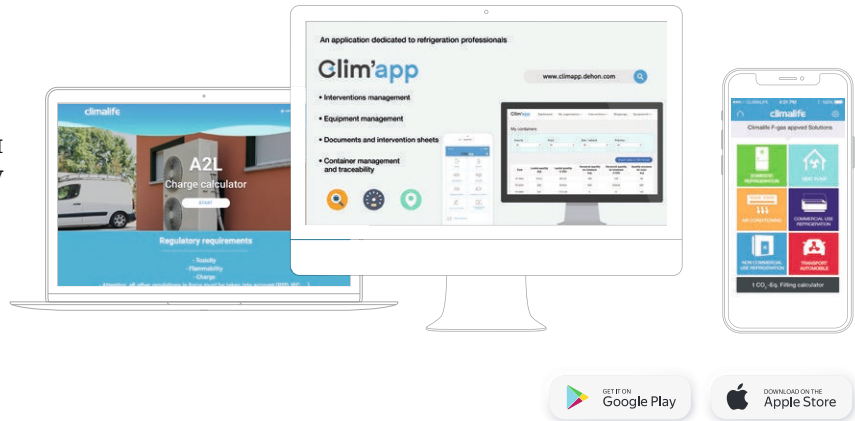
climalife

A2L

Charge calculator

START

Regulatory requirements

- Toxicity

- Flammability

- Charge

An application dedicated to refrigeration professionals

Clim'app

www.climapp.dehon.com

• Interventions management

• Equipment management

• Documents and intervention sheets

• Container management and traceability

My containers

climalife

Climalife F-gas appved Solutions

DOMESTIC REFRIGERATION

HEAT PUMP

AIR CONDITIONING

COMMERCIAL USE REFRIGERATION

NON COMMERCIAL USE REFRIGERATION

TRANSPORT AUTOMOBILE

t $CO_2$ Eq. Filling calculator

GET IT ON Google Play

DOWNLOAD ON THE Apple Store